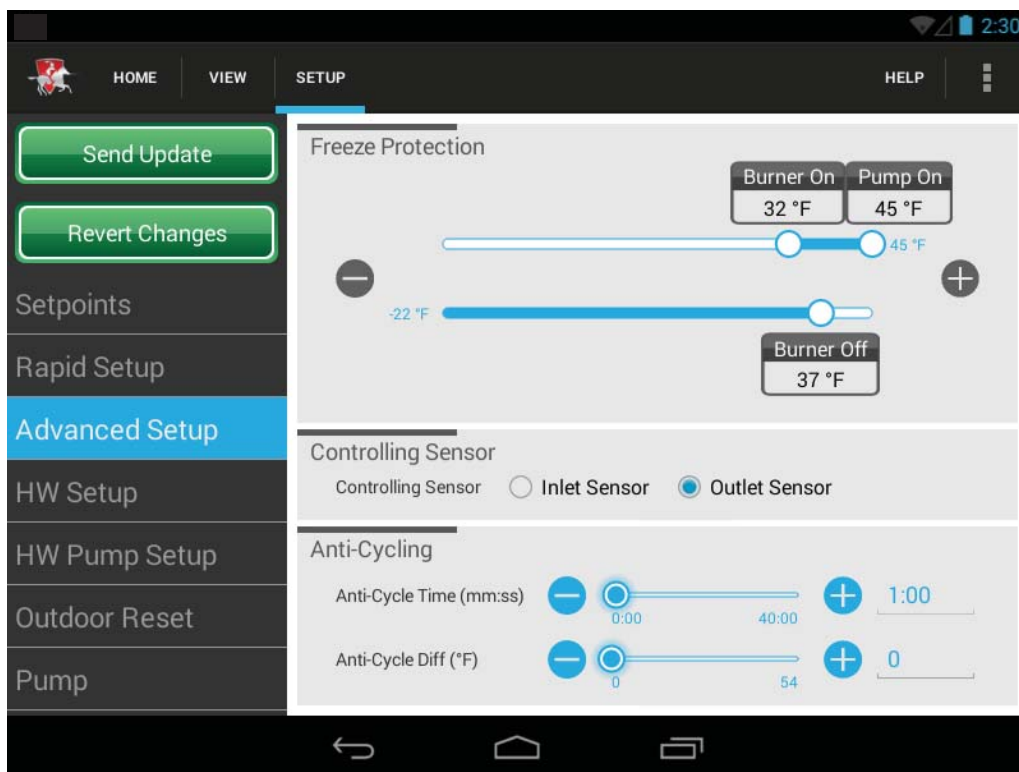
2:30

HOME VIEW SETUP HELP

Send Update

Revert Changes

Setpoints

Rapid Setup

Advanced Setup

HW Setup

HW Pump Setup

Outdoor Reset

Pump

Freeze Protection

Burner On
32 °F

Pump On
45 °F

45 °F

-22 °F

Burner Off
37 °F

Controlling Sensor

Controlling Sensor Inlet Sensor Outlet Sensor

Anti-Cycling

Anti-Cycle Time (mm:ss) 0:00 40:00 1:00

Anti-Cycle Diff (°F) 0 54 0